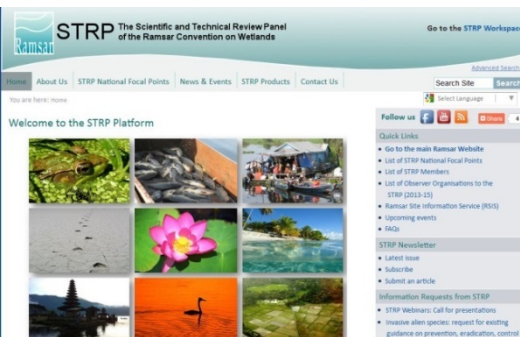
Ramsar STRP The Scientific and Technical Review Panel of the Ramsar Convention on Wetlands

Go to the STRP Workspac

Advanced Search

Home About Us STRP National Focal Points News & Events STRP Products Contact Us

Search Site Search

You are here: Home

Select Language

Welcome to the STRP Platform

Follow us

Share

Quick Links

Go to the main Ramsar Website

List of STRP National Focal Points

List of STRP Members

List of Observer Organisations to the STRP (2013-15)

Ramsar Site Information Service (RSIS)

Upcoming events

FAQs

STRP Newsletter

Latest issue

Subscribe

Submit an article

Information Requests from STRP

STRP Webinars: Call for presentations

Invasive alien species: request for existing guidance on prevention, eradication, control